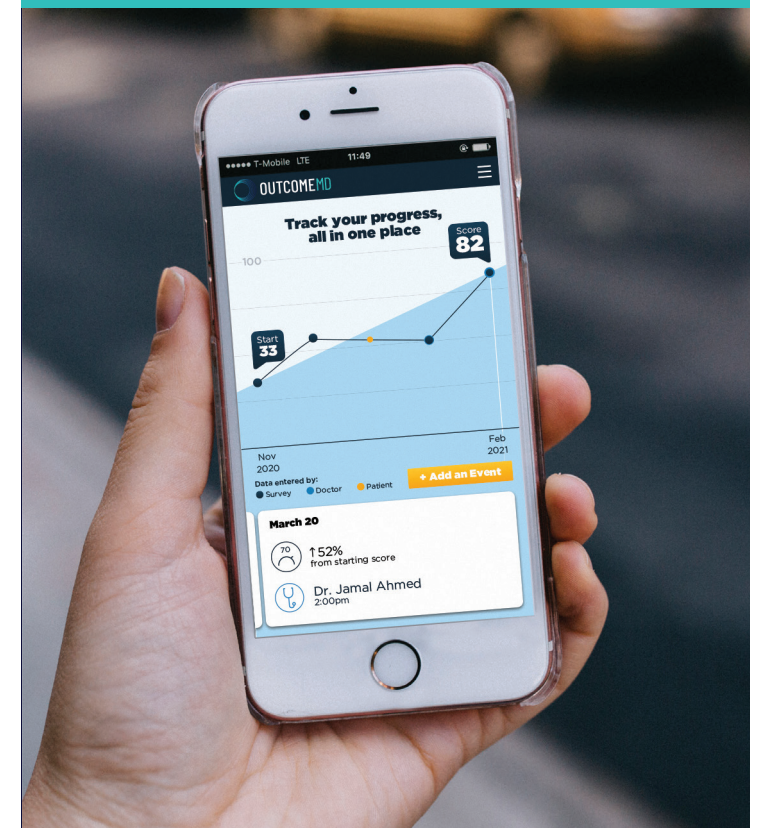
●●●●● T-Mobile LTE 11:49

OUTCOMEMD

Track your progress, all in one place

100

Score
82

Start
33

Nov
2020

Feb
2021

Data entered by:
● Survey ● Doctor ● Patient

+ Add an Event

March 20

70

↑52%
from starting score

Dr. Jamal Ahmed
2:00pm